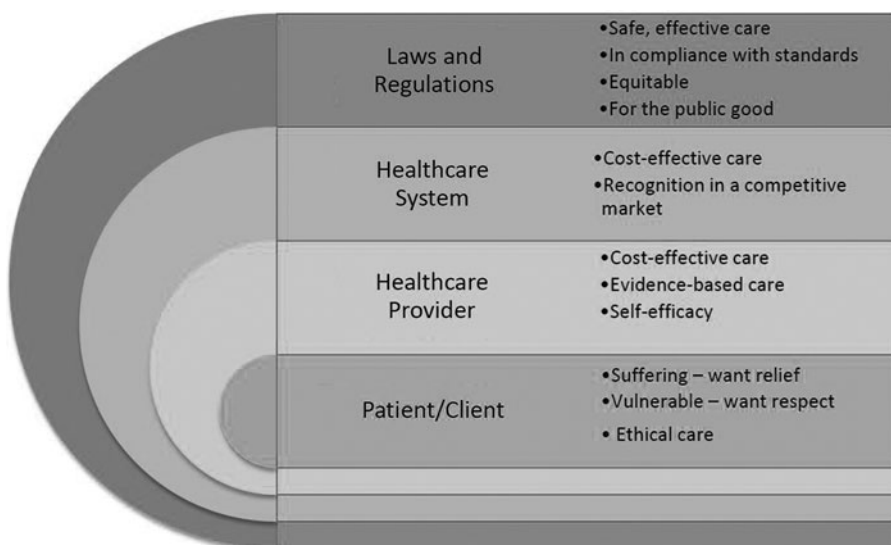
Laws and Regulations

•Safe, effective care
•In compliance with standards
•Equitable
•For the public good

Healthcare System

•Cost-effective care
•Recognition in a competitive market

Healthcare Provider

•Cost-effective care
•Evidence-based care
•Self-efficacy

Patient/Client

•Suffering – want relief
•Vulnerable – want respect
• Ethical care